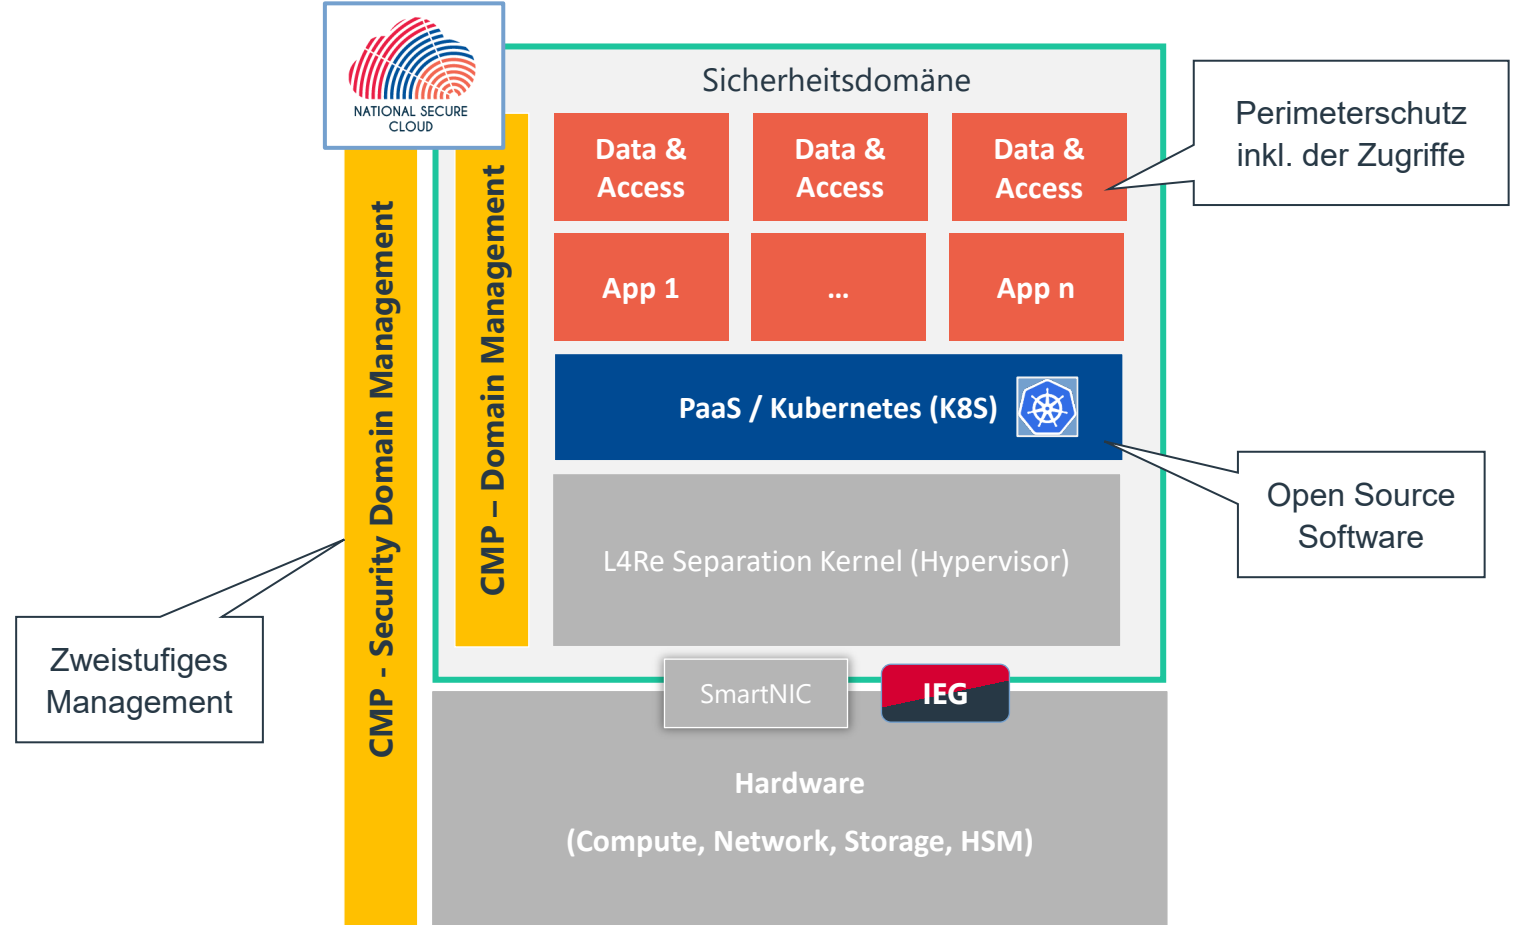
NATIONAL SECURE CLOUD

CMP - Security Domain Management

CMP – Domain Management

Sicherheitsdomäne

Data & Access

Data & Access

Data & Access

Perimeterschutz inkl. der Zugriffe

App 1

...

App n

PaaS / Kubernetes (K8S)

Open Source Software

L4Re Separation Kernel (Hypervisor)

Zweistufiges Management

SmartNIC

IEG

Hardware

(Compute, Network, Storage, HSM)